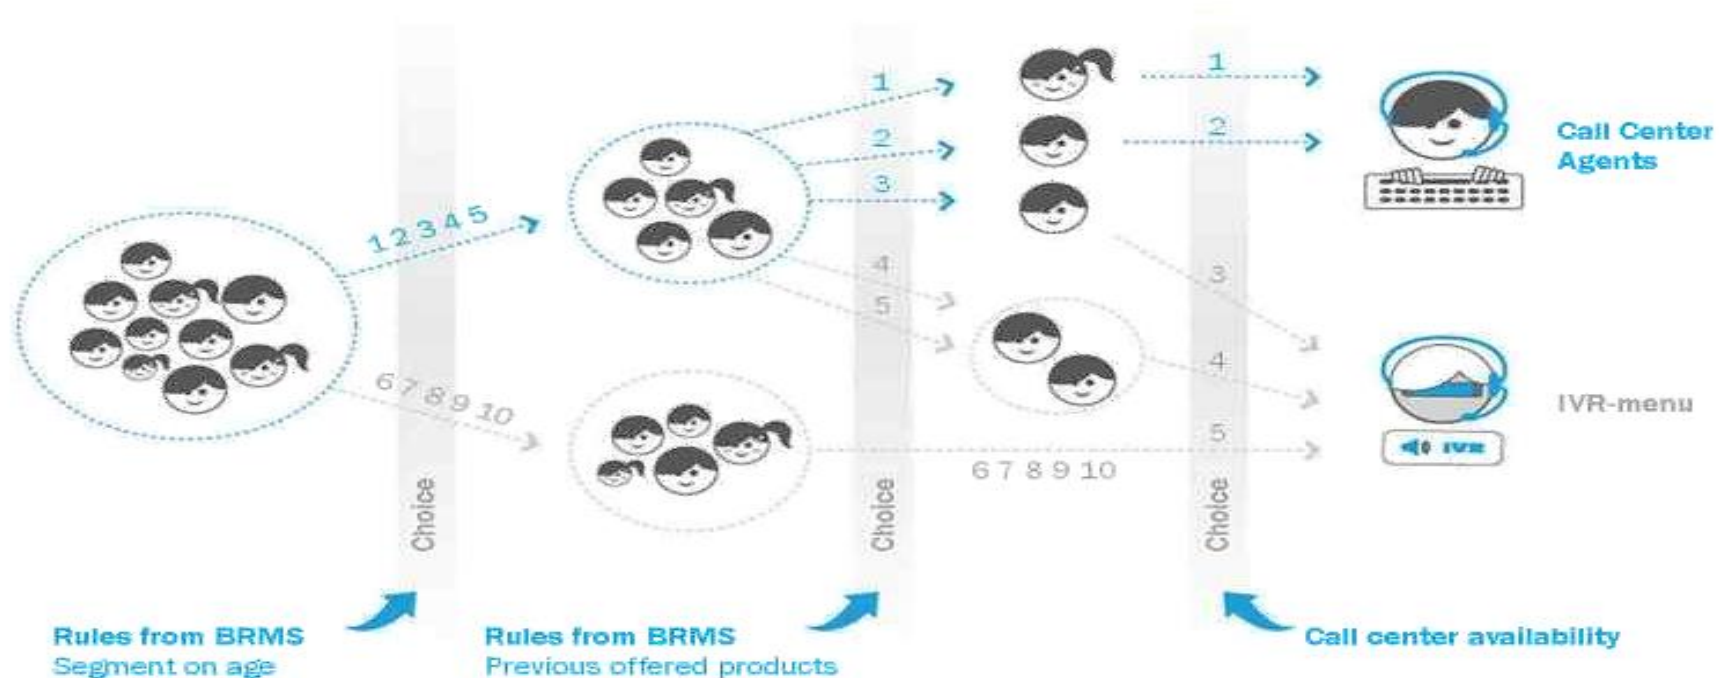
1 2 3 4 5

6 7 8 9 10

Choice

1

2

3

4

5

Choice

6 7 8 9 10

1

2

3

4

5

Choice

Call Center Agents

IVR-menu

IVR

Rules from BRMS
Segment on age

Rules from BRMS
Previous offered products

Call center availability